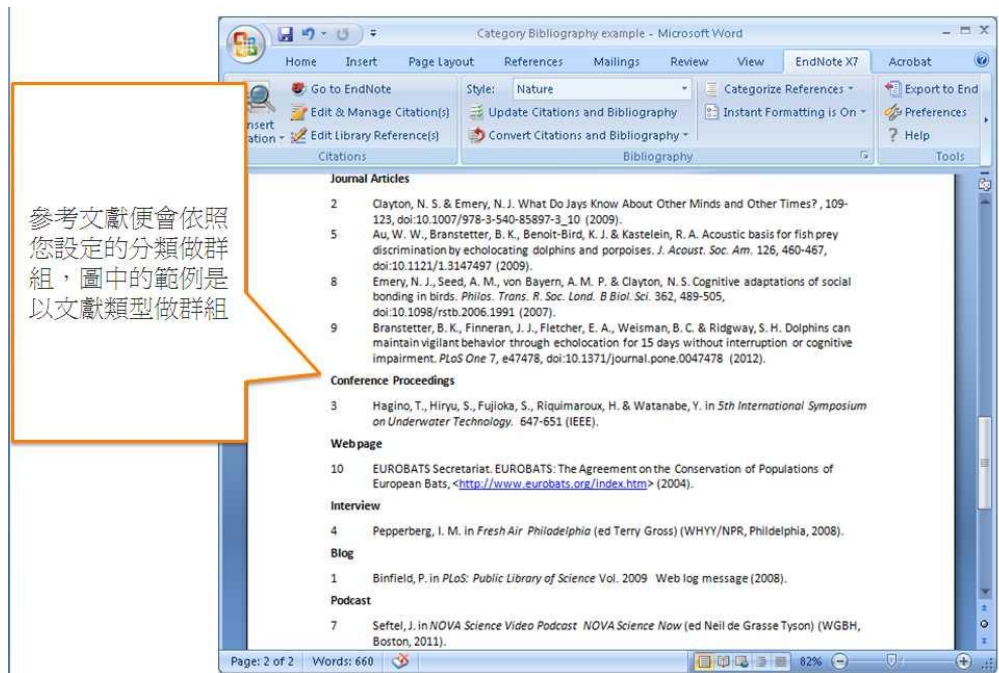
Category Bibliography example - Microsoft Word

Home Insert Page Layout References Mailings Review View EndNote X7 Acrobat

nsert ation

Go to EndNote
Edit & Manage Citation(s)
Edit Library Reference(s)
Citations

Style: Nature
Update Citations and Bibliography
Convert Citations and Bibliography
Bibliography

Categorize References
Instant Formatting is On

Export to End
Preferences
Help
Tools

參考文獻便會依照您設定的分類做群組，圖中的範例是以文獻類型做群組

**Journal Articles**

2 Clayton, N. S. & Emery, N. J. What Do Jays Know About Other Minds and Other Times? , 109-123, doi:10.1007/978-3-540-85897-3_10 (2009).

5 Au, W. W., Branstetter, B. K., Benoit-Bird, K. J. & Kastelein, R. A. Acoustic basis for fish prey discrimination by echolocating dolphins and porpoises. *J. Acoust. Soc. Am.* 126, 460-467, doi:10.1121/1.3147497 (2009).

8 Emery, N. J., Seed, A. M., von Bayern, A. M. P. & Clayton, N. S. Cognitive adaptations of social bonding in birds. *Philos. Trans. R. Soc. Lond. B Biol. Sci.* 362, 489-505, doi:10.1098/rstb.2006.1991 (2007).

9 Branstetter, B. K., Finneran, J. J., Fletcher, E. A., Weisman, B. C. & Ridgway, S. H. Dolphins can maintain vigilant behavior through echolocation for 15 days without interruption or cognitive impairment. *PLoS One* 7, e47478, doi:10.1371/journal.pone.0047478 (2012).

**Conference Proceedings**

3 Hagino, T., Hiryu, S., Fujioka, S., Riquimaroux, H. & Watanabe, Y. in *5th International Symposium on Underwater Technology.* 647-651 (IEEE).

**Web page**

10 EUROBATS Secretariat. EUROBATS: The Agreement on the Conservation of Populations of European Bats, <http://www.eurobats.org/index.htm> (2004).

**Interview**

4 Pepperberg, I. M. in *Fresh Air Philadelphia* (ed Terry Gross) (WHYY/NPR, Phildelphia, 2008).

**Blog**

1 Binfield, P. in *PLoS: Public Library of Science* Vol. 2009 Web log message (2008).

**Podcast**

7 Seftel, J. in *NOVA Science Video Podcast NOVA Science Now* (ed Neil de Grasse Tyson) (WGBH, Boston, 2011).

Page: 2 of 2 Words: 660 82%